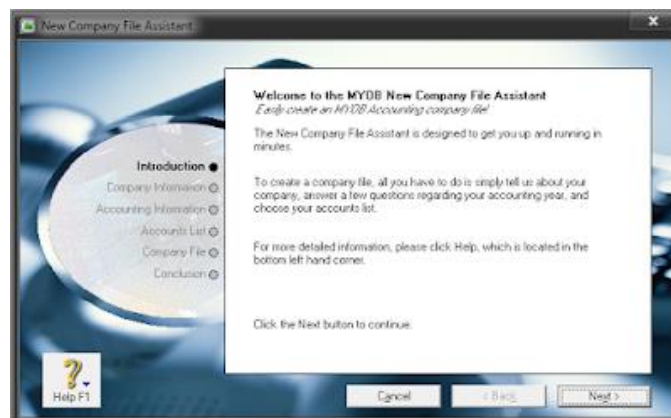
New Company File Assistant

Introduction
Company Information
Accounting Information
Accounts List
Company File
Conclusion

Welcome to the MYOB New Company File Assistant
Easily create an MYOB Accounting company file!

The New Company File Assistant is designed to get you up and running in minutes.

To create a company file, all you have to do is simply tell us about your company, answer a few questions regarding your accounting year, and choose your accounts list.

For more detailed information, please click Help, which is located in the bottom left hand corner.

Click the Next button to continue.

Help F1

Cancel

< Back

Next >